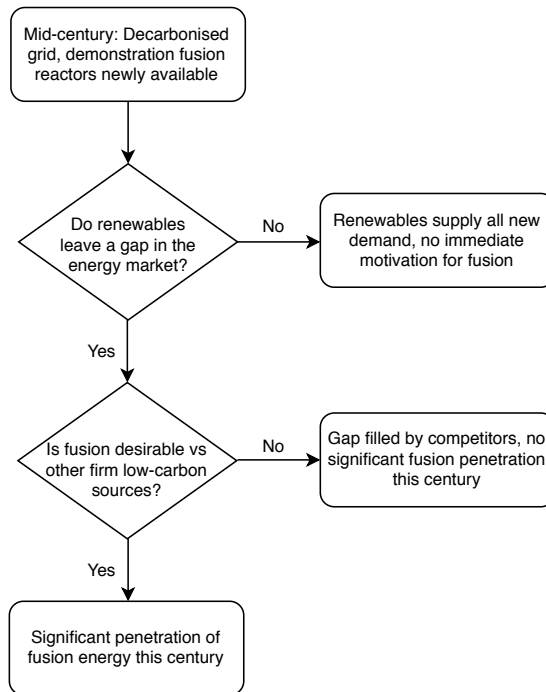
Mid-century: Decarbonised grid, demonstration fusion reactors newly available

Do renewables leave a gap in the energy market?

No

Renewables supply all new demand, no immediate motivation for fusion

Yes

Is fusion desirable vs other firm low-carbon sources?

No

Gap filled by competitors, no significant fusion penetration this century

Yes

Significant penetration of fusion energy this century